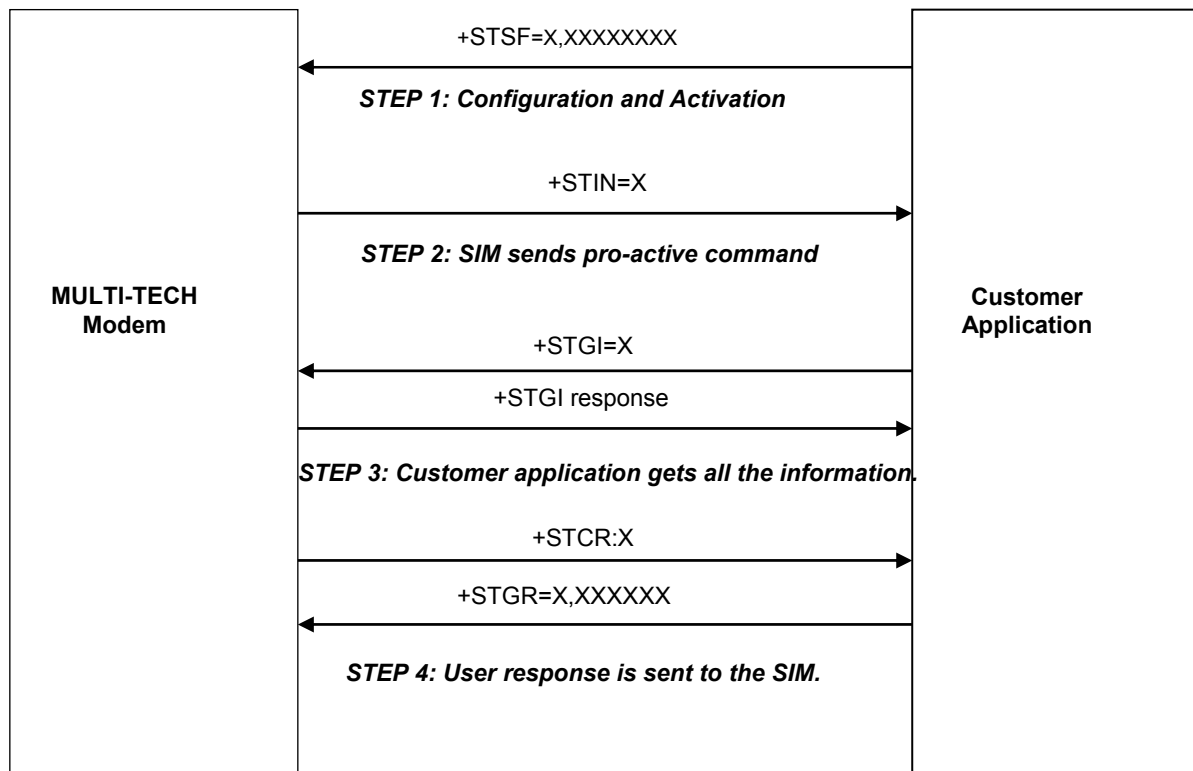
+STSF=X,XXXXXXXX

STEP 1: Configuration and Activation

+STIN=X

STEP 2: SIM sends pro-active command

MULTI-TECH Modem

Customer Application

+STGI=X

+STGI response

STEP 3: Customer application gets all the information.

+STCR:X

+STGR=X,XXXXXX

STEP 4: User response is sent to the SIM.